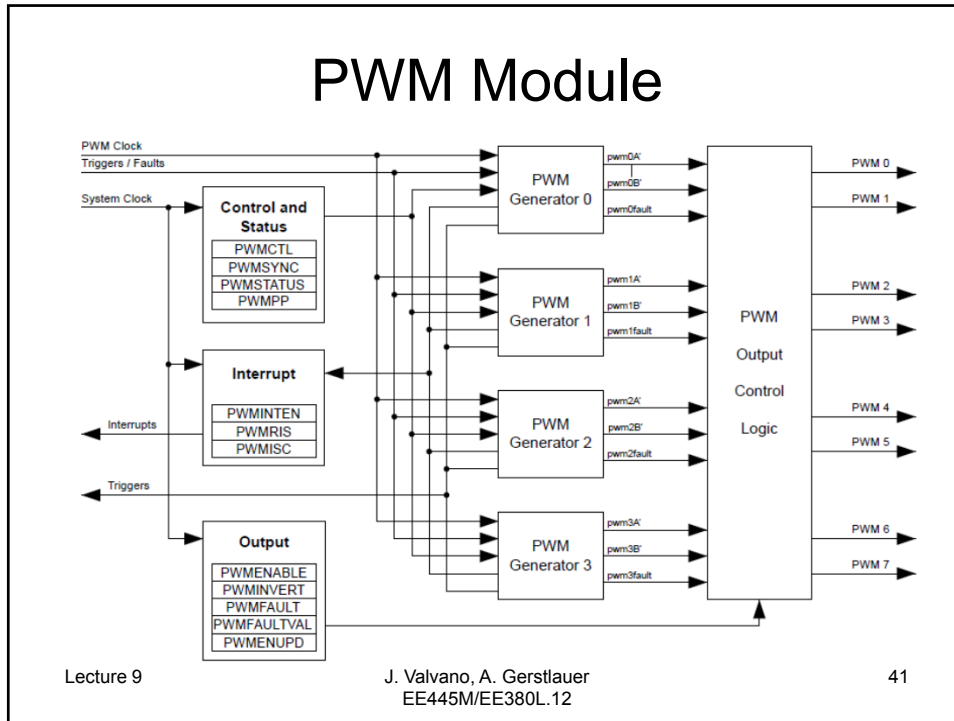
PWM Module

PWM Clock
Triggers / Faults
System Clock

Control and Status
PWMCTL
PWMSYNC
PWMSTATUS
PWMPP

Interrupt
PWMINTEN
PWMRIS
PWMISC

Interrupts
Triggers

Output
PWMENABLE
PWMINVERT
PWMFAULT
PWMFAULTVAL
PWMENUPD

PWM Generator 0
pwm0A'
pwm0B'
pwm0fault

PWM Generator 1
pwm1A'
pwm1B'
pwm1fault

PWM Generator 2
pwm2A'
pwm2B'
pwm2fault

PWM Generator 3
pwm3A'
pwm3B'
pwm3fault

PWM Output Control Logic

PWM 0
PWM 1
PWM 2
PWM 3
PWM 4
PWM 5
PWM 6
PWM 7

Lecture 9
J. Valvano, A. Gerstlauer
EE445M/EE380L.12
41